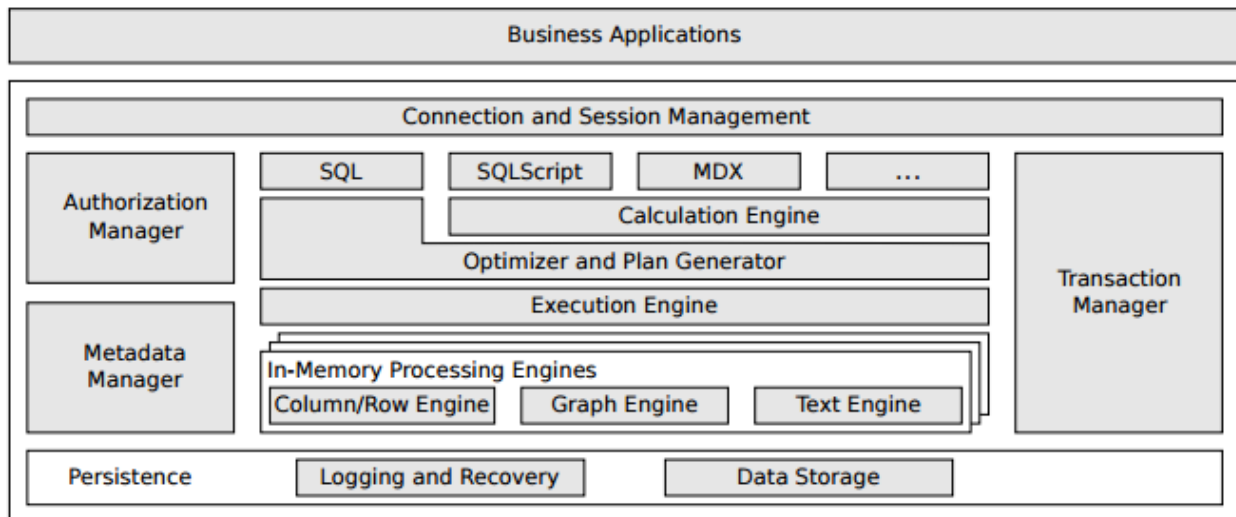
Business Applications

Connection and Session Management

Authorization Manager

SQL

SQLScript

MDX

...

Calculation Engine

Optimizer and Plan Generator

Transaction Manager

Execution Engine

Metadata Manager

In-Memory Processing Engines

Column/Row Engine

Graph Engine

Text Engine

Persistence

Logging and Recovery

Data Storage